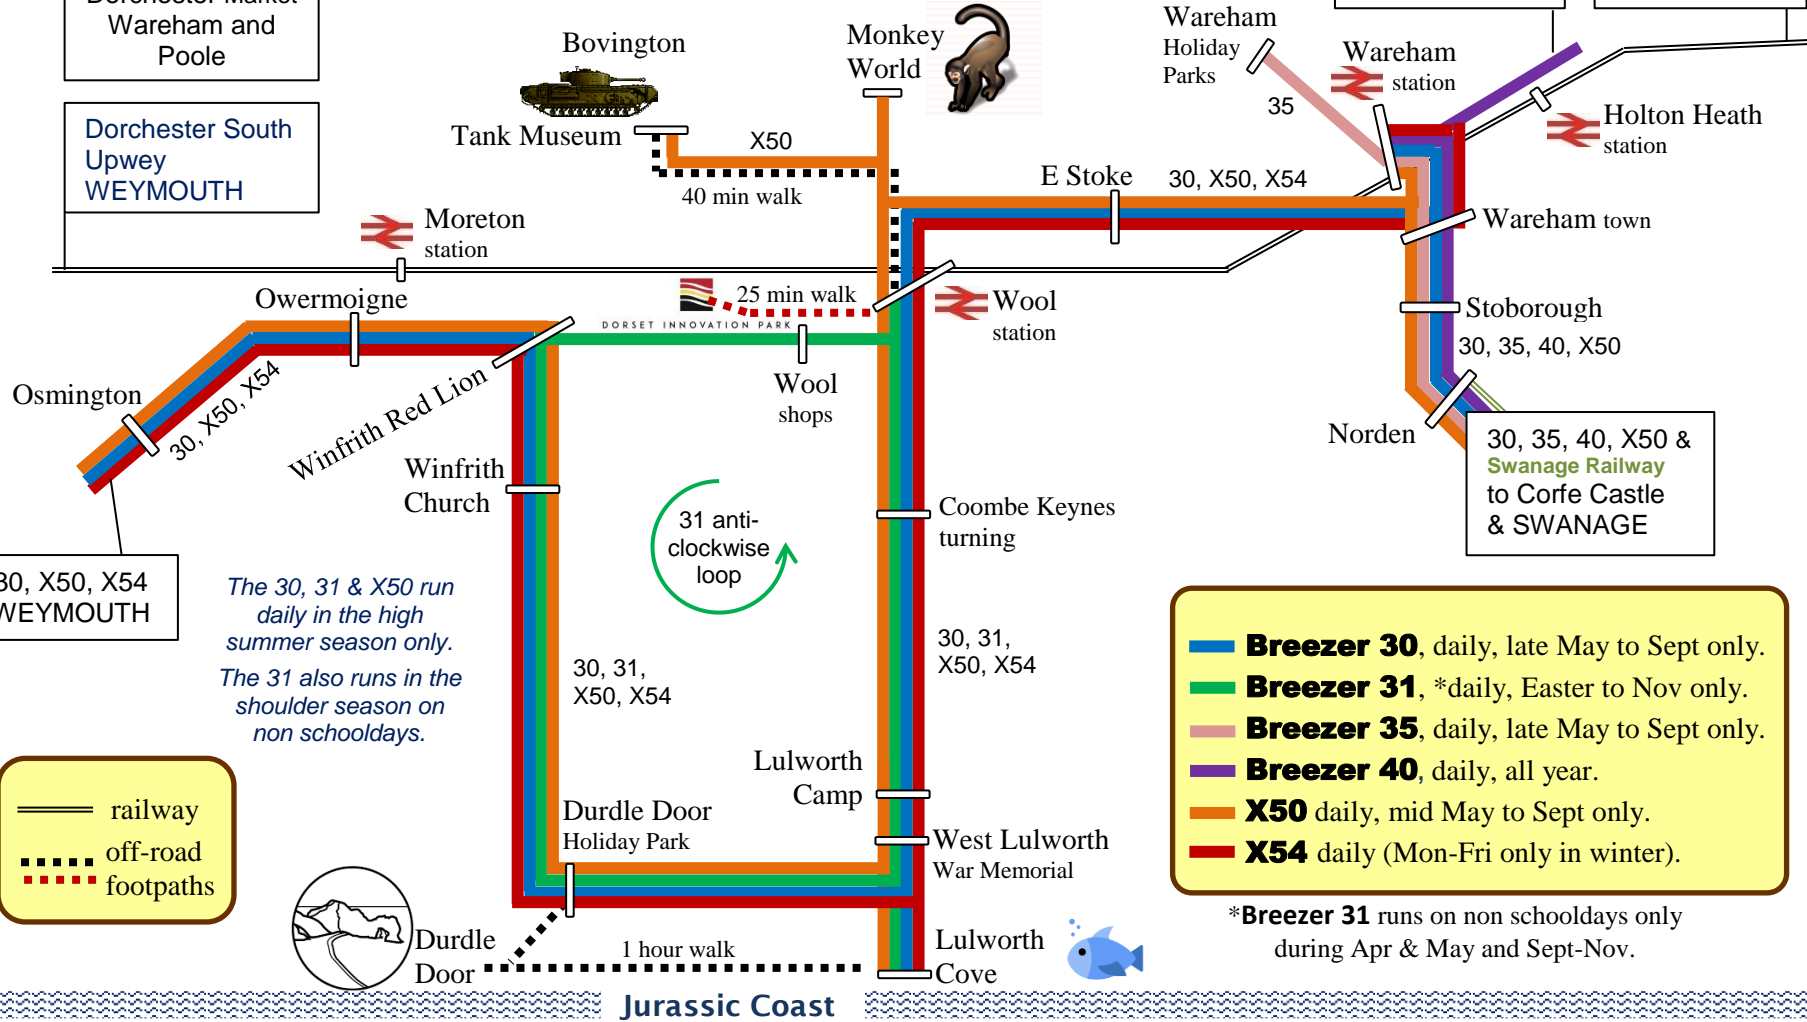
Dorchester Market
Wareham and
Poole

Dorchester South
Upwey
WEYMOUTH

Bovington
Tank Museum
Monkey
World
Wareham
Holiday
Parks
35
Wareham
station
Holton Heath
station
X50
40 min walk
E Stoke
30, X50, X54
Wareham town
Moreton
station
Owermoigne
25 min walk
DORSET INNOVATION PARK
Wool
station
Stoborough
30, 35, 40, X50
Osmington
30, X50, X54
Winfrith Red Lion
Wool
shops
Norden
30, 35, 40, X50 &
Swanage Railway
to Corfe Castle
& SWANAGE
Winfrith
Church
Coombe Keynes
turning
31 anti-
clockwise
loop
30, X50, X54
WEYMOUTH
The 30, 31 & X50 run daily in the high summer season only.
The 31 also runs in the shoulder season on non schooldays.
30, 31,
X50, X54
30, 31,
X50, X54
Breezer 30, daily, late May to Sept only.
Breezer 31, *daily, Easter to Nov only.
Breezer 35, daily, late May to Sept only.
Breezer 40, daily, all year.
X50 daily, mid May to Sept only.
X54 daily (Mon-Fri only in winter).
Lulworth
Camp
Durdle Door
Holiday Park
West Lulworth
War Memorial
railway
off-road
footpaths
*Breezer 31 runs on non schooldays only during Apr & May and Sept-Nov.
Durdle
Door
1 hour walk
Lulworth
Cove
Jurassic Coast